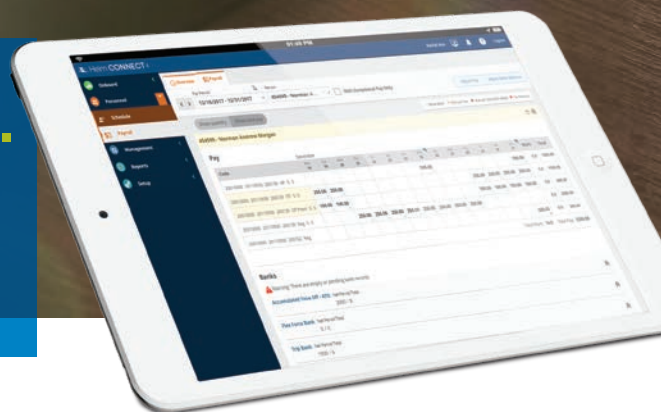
9:41 AM

CONNECT

Onboard

Personnel

Schedule

Payroll

Management

Reports

Setup

Overview

Payroll

10/16/2017 - 10/31/2017

Pay

Code

Banks

Warning

Accumulated Flex Off - ATO

Flex Comp Bank

Trip Bank